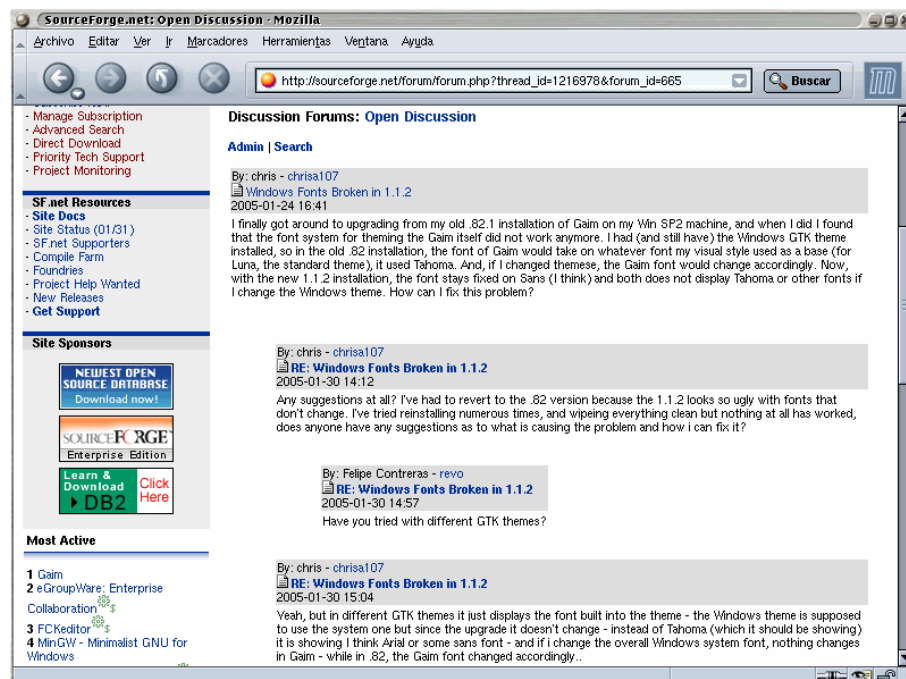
SourceForge.net: Open Discussion - Mozilla

Archivo Editar Ver Ir Marcadores Herramientas Ventana Ayuda

http://sourceforge.net/forum/forum.php?thread_id=1216978&forum_id=665

Buscar

· Manage Subscription
· Advanced Search
· Direct Download
· Priority Tech Support
· Project Monitoring

SF.net Resources
· Site Docs
· Site Status (01/31)
· SF.net Supporters
· Compile Farm
· Foundries
· Project Help Wanted
· New Releases
· Get Support

Site Sponsors

NEWEST OPEN SOURCE DATABASE Download now!

SOURCEFORGE Enterprise Edition

Learn & Download DB2 Click Here

Most Active

1 Gaim
2 eGroupWare: Enterprise Collaboration $
3 FCKeditor $
4 MinGW - Minimalist GNU for Windows

Discussion Forums: Open Discussion

Admin | Search

By: chris - chrisa107
Windows Fonts Broken in 1.1.2
2005-01-24 16:41

I finally got around to upgrading from my old .82.1 installation of Gaim on my Win SP2 machine, and when I did I found that the font system for theming the Gaim itself did not work anymore. I had (and still have) the Windows GTK theme installed, so in the old .82 installation, the font of Gaim would take on whatever font my visual style used as a base (for Luna, the standard theme), it used Tahoma. And, if I changed themese, the Gaim font would change accordingly. Now, with the new 1.1.2 installation, the font stays fixed on Sans (I think) and both does not display Tahoma or other fonts if I change the Windows theme. How can I fix this problem?

By: chris - chrisa107
RE: Windows Fonts Broken in 1.1.2
2005-01-30 14:12

Any suggestions at all? I've had to revert to the .82 version because the 1.1.2 looks so ugly with fonts that don't change. I've tried reinstalling numerous times, and wipeing everything clean but nothing at all has worked, does anyone have any suggestions as to what is causing the problem and how i can fix it?

By: Felipe Contreras - revo
RE: Windows Fonts Broken in 1.1.2
2005-01-30 14:57

Have you tried with different GTK themes?

By: chris - chrisa107
RE: Windows Fonts Broken in 1.1.2
2005-01-30 15:04

Yeah, but in different GTK themes it just displays the font built into the theme - the Windows theme is supposed to use the system one but since the upgrade it doesn't change - instead of Tahoma (which it should be showing) it is showing I think Arial or some sans font - and if i change the overall Windows system font, nothing changes in Gaim - while in .82, the Gaim font changed accordingly..